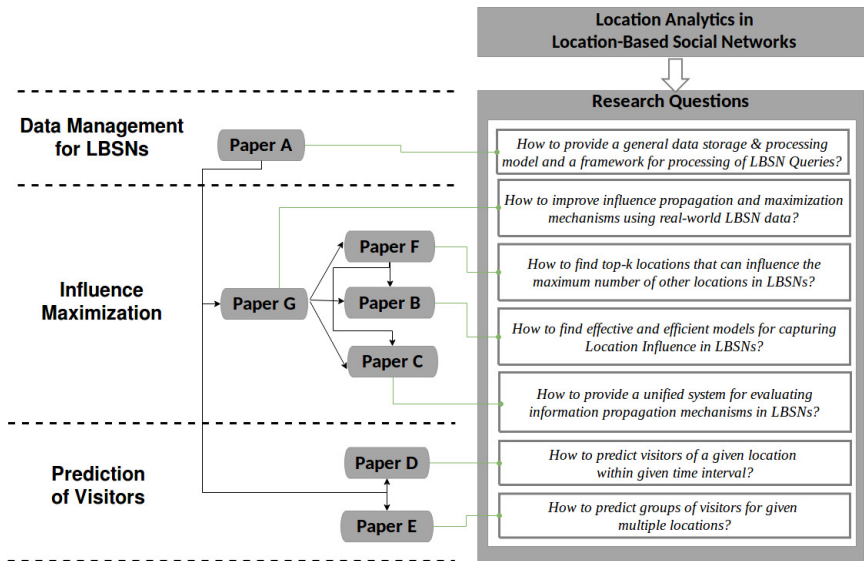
Location Analytics in
Location-Based Social Networks

Research Questions

Data Management for LBSNs

Paper A

How to provide a general data storage & processing model and a framework for processing of LBSN Queries?

Influence Maximization

How to improve influence propagation and maximization mechanisms using real-world LBSN data?

Paper F

Paper G

Paper B

Paper C

How to find top-k locations that can influence the maximum number of other locations in LBSNs?

How to find effective and efficient models for capturing Location Influence in LBSNs?

How to provide a unified system for evaluating information propagation mechanisms in LBSNs?

Prediction of Visitors

Paper D

Paper E

How to predict visitors of a given location within given time interval?

How to predict groups of visitors for given multiple locations?